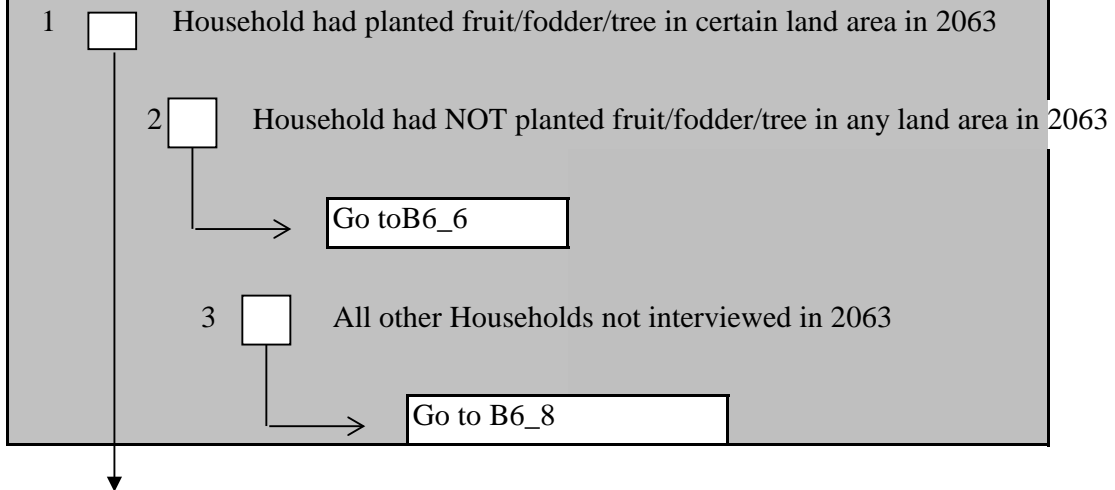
1 Household had planted fruit/fodder/tree in certain land area in 2063

2 Household had NOT planted fruit/fodder/tree in any land area in 2063

Go toB6_6

3 All other Households not interviewed in 2063

Go to B6_8